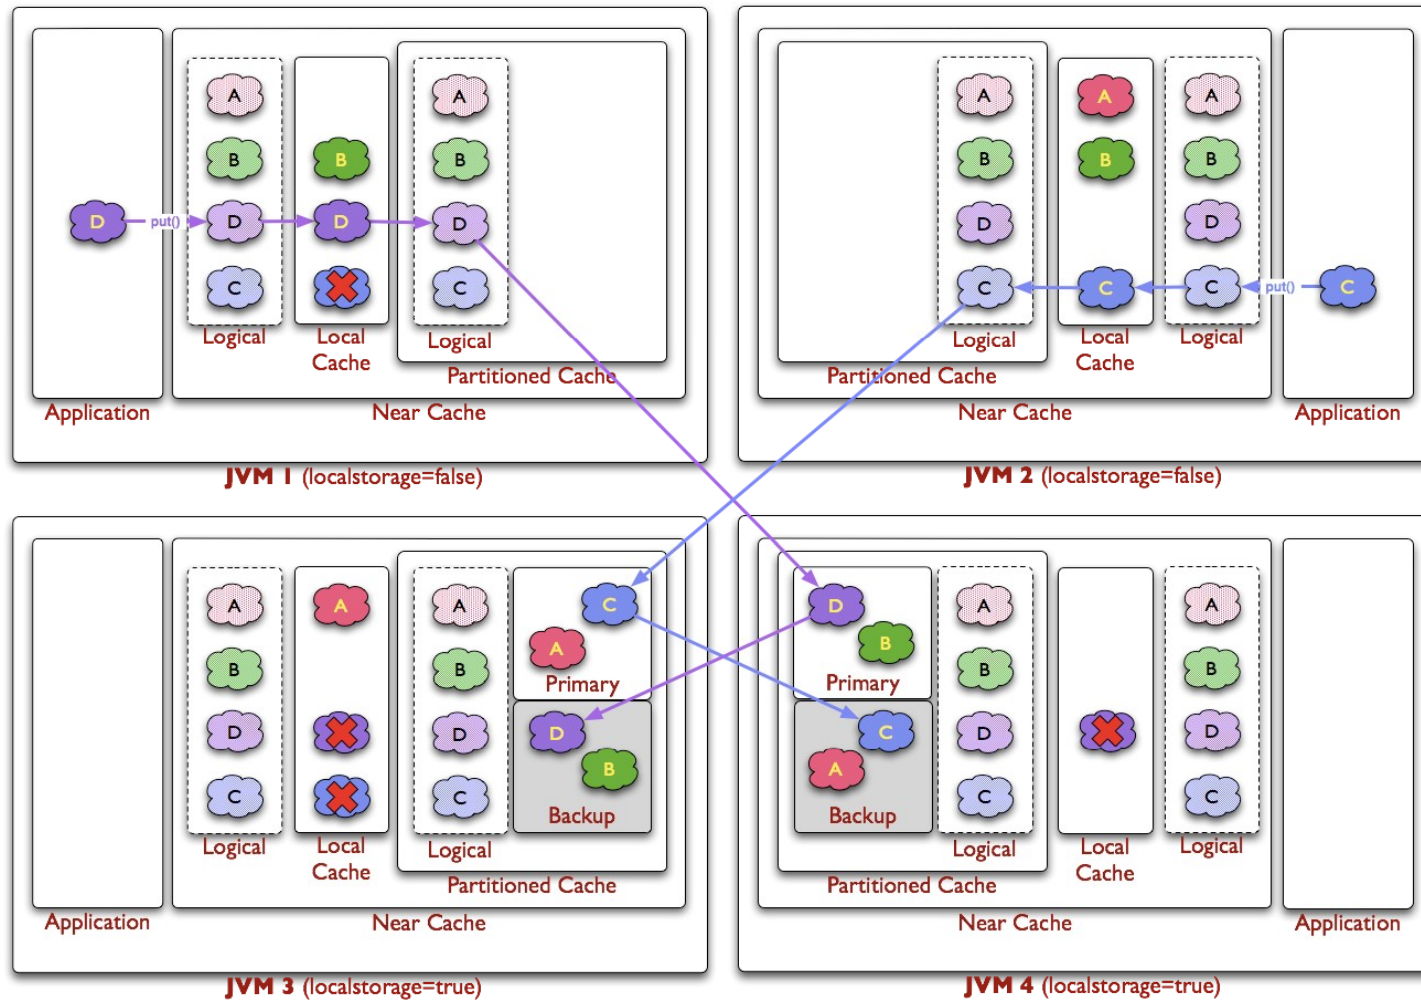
D put() A B D C Logical B D Local Cache A B D C Logical Partitioned Cache Application Near Cache

**JVM 1** (localstorage=false)

A B D C Logical A B C Local Cache A B D C Logical put() C Partitioned Cache Near Cache Application

**JVM 2** (localstorage=false)

A B D C Logical A Local Cache A B D C Logical C A Primary D B Backup Partitioned Cache Application Near Cache

**JVM 3** (localstorage=true)

D B Primary C A Backup A B D C Logical Partitioned Cache Local Cache A B D C Logical Near Cache Application

**JVM 4** (localstorage=true)